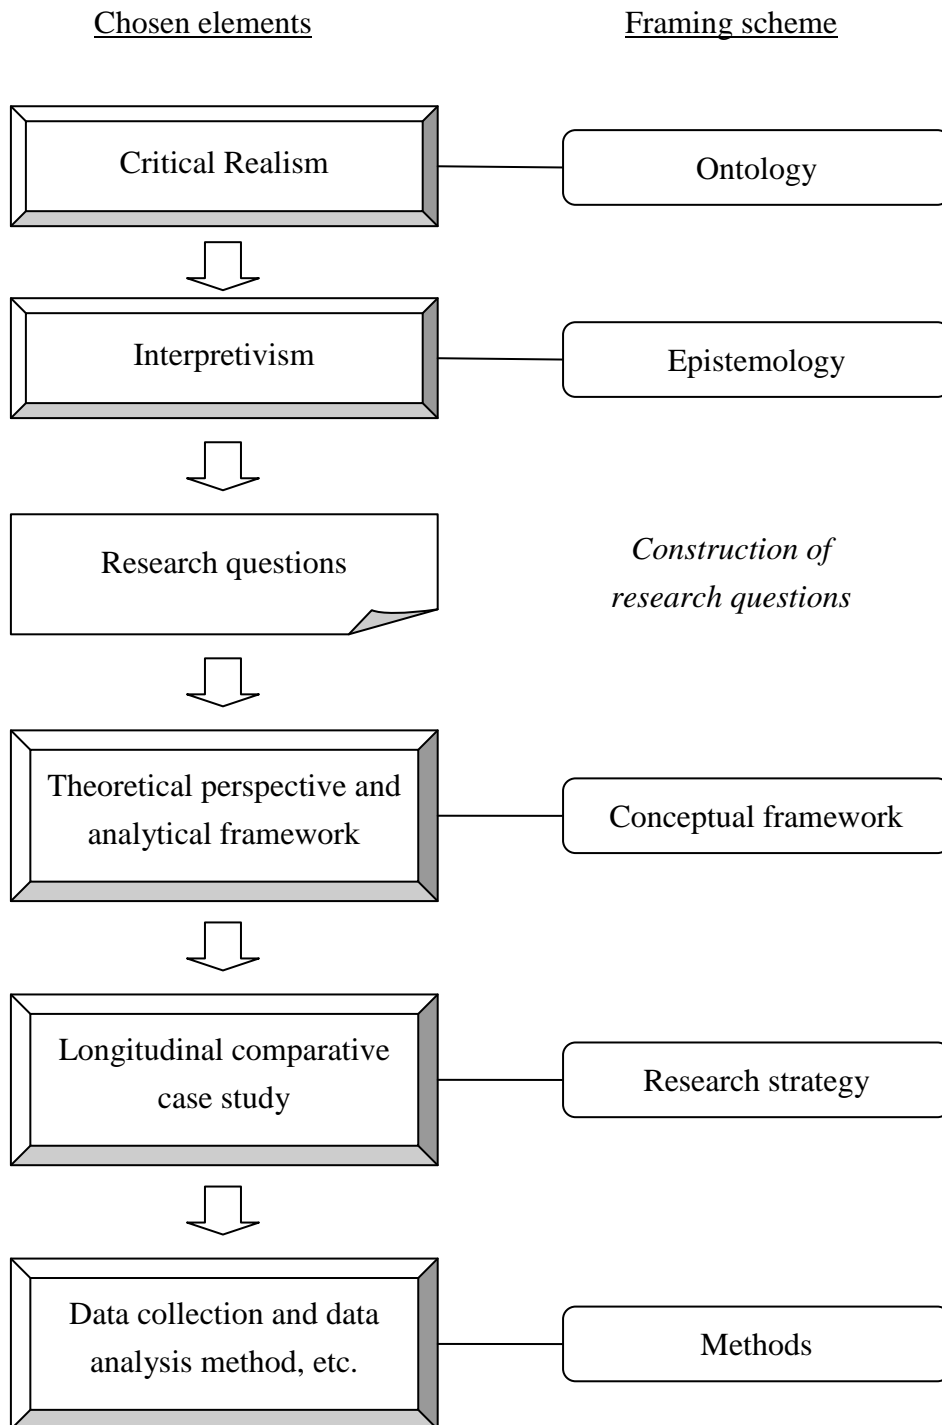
Chosen elements

Framing scheme

Critical Realism

Ontology

Interpretivism

Epistemology

Research questions

*Construction of research questions*

Theoretical perspective and analytical framework

Conceptual framework

Longitudinal comparative case study

Research strategy

Data collection and data analysis method, etc.

Methods